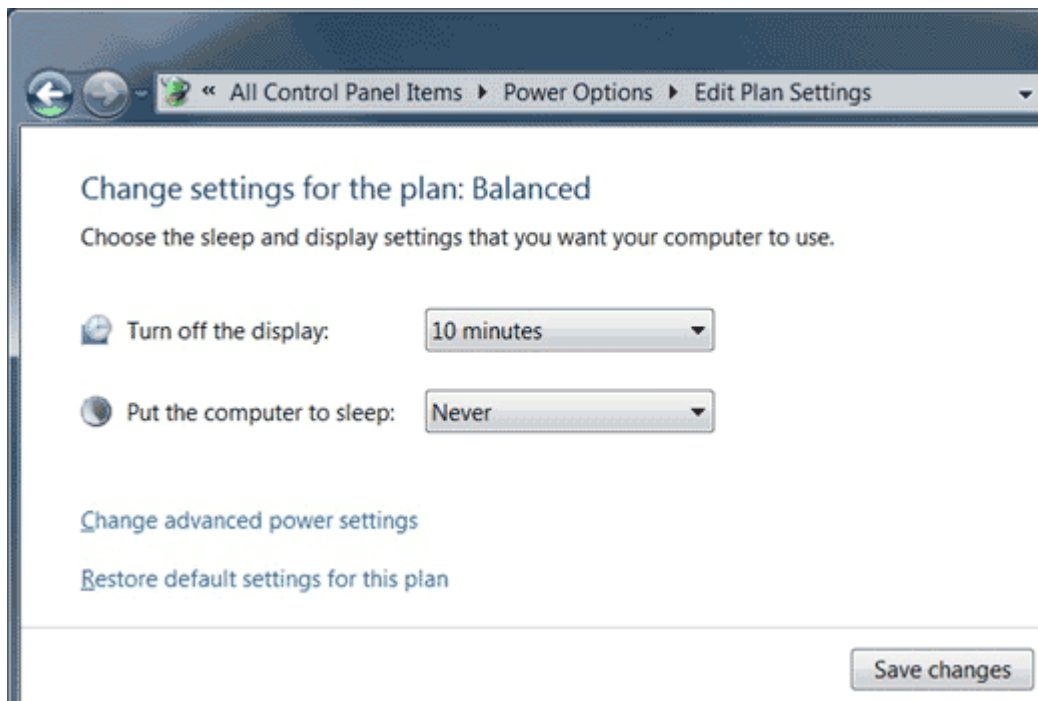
« All Control Panel Items ▸ Power Options ▸ Edit Plan Settings

Change settings for the plan: Balanced

Choose the sleep and display settings that you want your computer to use.

Turn off the display: 10 minutes

Put the computer to sleep: Never

Change advanced power settings

Restore default settings for this plan

Save changes